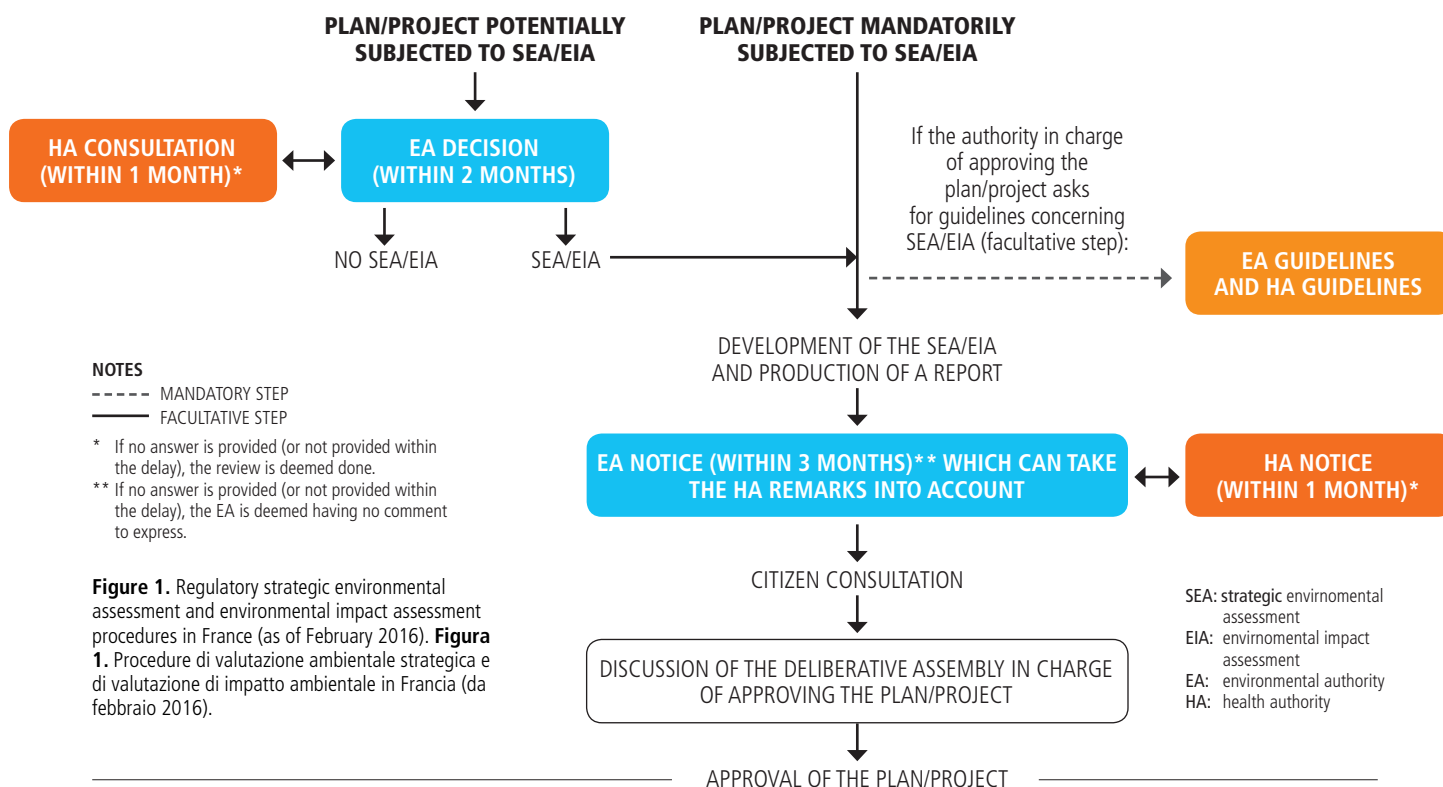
PLAN/PROJECT POTENTIALLY SUBJECTED TO SEA/EIA

PLAN/PROJECT MANDATORILY SUBJECTED TO SEA/EIA

HA CONSULTATION (WITHIN 1 MONTH)*

EA DECISION (WITHIN 2 MONTHS)

NO SEA/EIA

SEA/EIA

If the authority in charge of approving the plan/project asks for guidelines concerning SEA/EIA (facultative step):

EA GUIDELINES AND HA GUIDELINES

DEVELOPMENT OF THE SEA/EIA AND PRODUCTION OF A REPORT

NOTES
MANDATORY STEP
FACULTATIVE STEP

* If no answer is provided (or not provided within the delay), the review is deemed done.
** If no answer is provided (or not provided within the delay), the EA is deemed having no comment to express.

EA NOTICE (WITHIN 3 MONTHS)** WHICH CAN TAKE THE HA REMARKS INTO ACCOUNT

HA NOTICE (WITHIN 1 MONTH)*

CITIZEN CONSULTATION

**Figure 1.** Regulatory strategic environmental assessment and environmental impact assessment procedures in France (as of February 2016). **Figura 1.** Procedure di valutazione ambientale strategica e di valutazione di impatto ambientale in Francia (da febbraio 2016).

SEA: strategic envirnomental assessment
EIA: envirnomental impact assessment
EA: environmental authority
HA: health authority

DISCUSSION OF THE DELIBERATIVE ASSEMBLY IN CHARGE OF APPROVING THE PLAN/PROJECT

APPROVAL OF THE PLAN/PROJECT